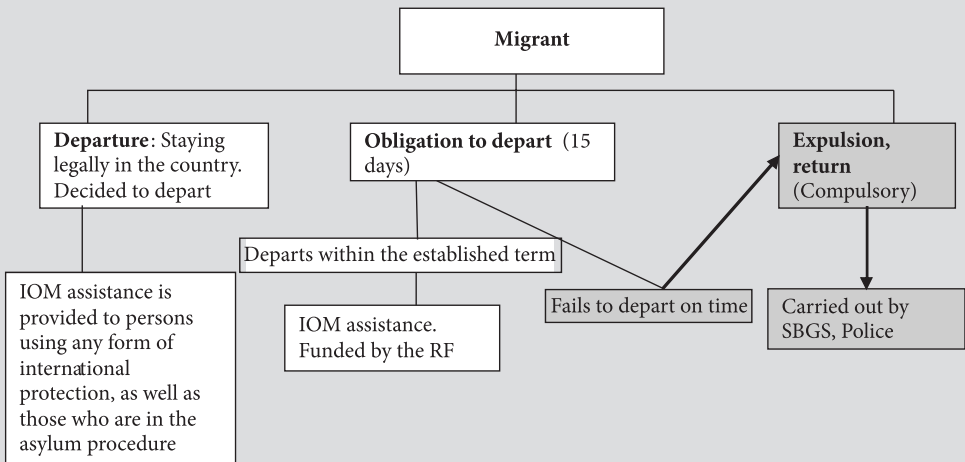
Migrant

Departure: Staying legally in the country. Decided to depart

Obligation to depart (15 days)

Expulsion, return (Compulsory)

Departs within the established term

IOM assistance is provided to persons using any form of international protection, as well as those who are in the asylum procedure

IOM assistance. Funded by the RF

Fails to depart on time

Carried out by SBGS, Police